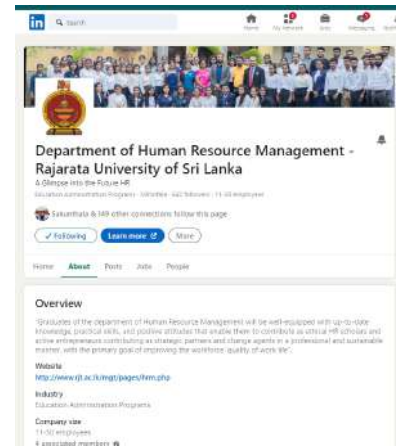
in Search

Home My Network Jobs Messaging

Department of Human Resource Management - Rajarata University of Sri Lanka

A Glimpse into the Future HR

Education Administration Programs · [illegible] followers · 11-50 employees

Sukunthala & 149 other connections follow this page

✓ Following Learn more More

Home About Posts Jobs People

Overview

"Graduates of the department of Human Resource Management will be well-equipped with up-to-date knowledge, practical skills, and positive attitudes that enable them to contribute as ethical HR scholars and active entrepreneurs contributing as strategic partners and change agents in a professional and sustainable manner, with the primary goal of improving the workforce 'quality of work life'".

Website
http://www.rjt.ac.lk/mgt/pages/hrm.php

Industry
Education Administration Programs

Company size
11-50 employees
6 associated members